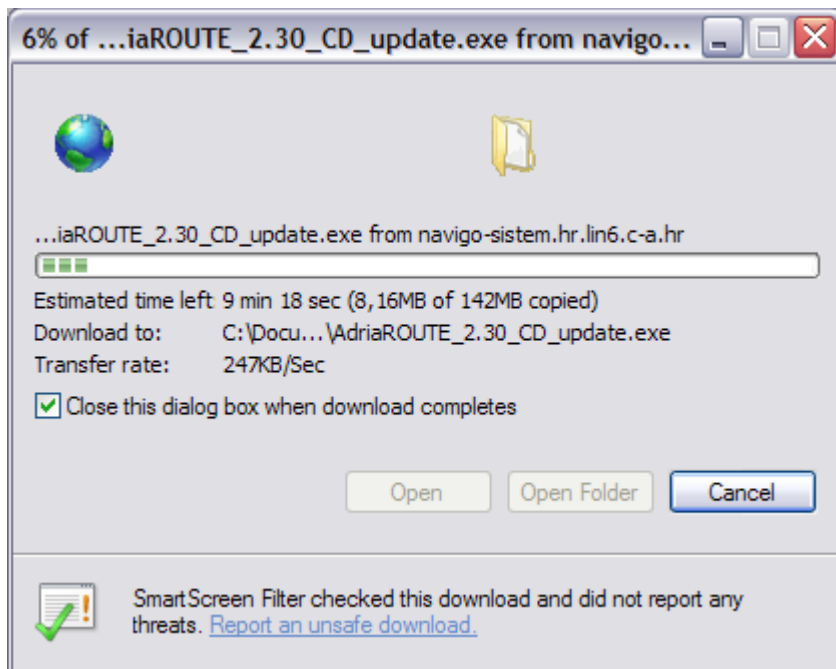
6% of ...iaROUTE_2.30_CD_update.exe from navigo...

...iaROUTE_2.30_CD_update.exe from navigo-sistem.hr.lin6.c-a.hr

Estimated time left 9 min 18 sec (8,16MB of 142MB copied)
Download to: C:\Docu...\AdriaROUTE_2.30_CD_update.exe
Transfer rate: 247KB/Sec

Close this dialog box when download completes

Open Open Folder Cancel

SmartScreen Filter checked this download and did not report any threats. Report an unsafe download.